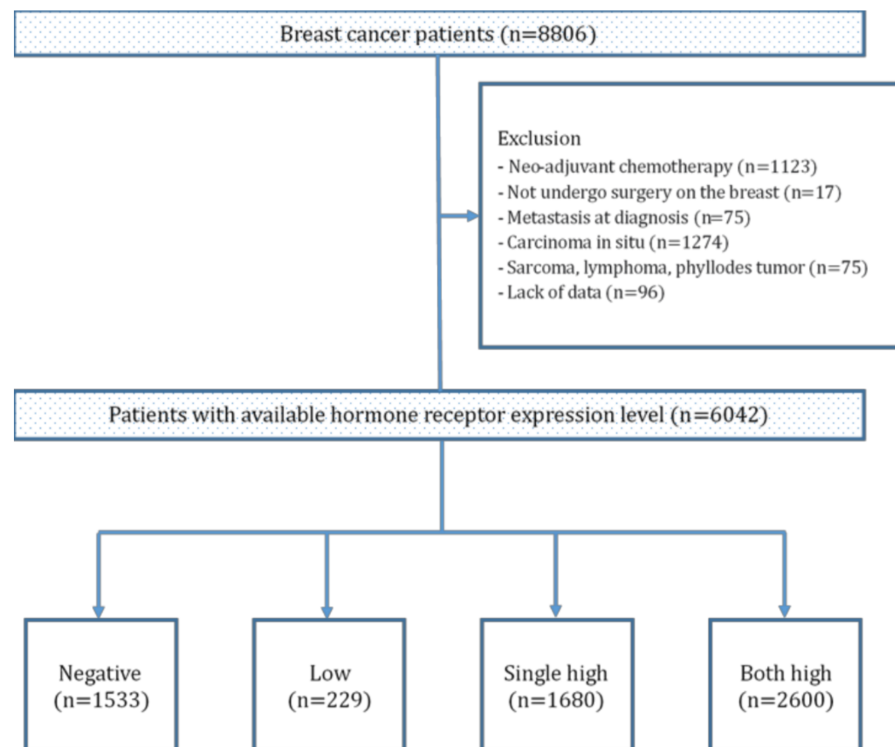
Breast cancer patients (n=8806)

Exclusion
- Neo-adjuvant chemotherapy (n=1123)
- Not undergo surgery on the breast (n=17)
- Metastasis at diagnosis (n=75)
- Carcinoma in situ (n=1274)
- Sarcoma, lymphoma, phyllodes tumor (n=75)
- Lack of data (n=96)

Patients with available hormone receptor expression level (n=6042)

Negative (n=1533)

Low (n=229)

Single high (n=1680)

Both high (n=2600)